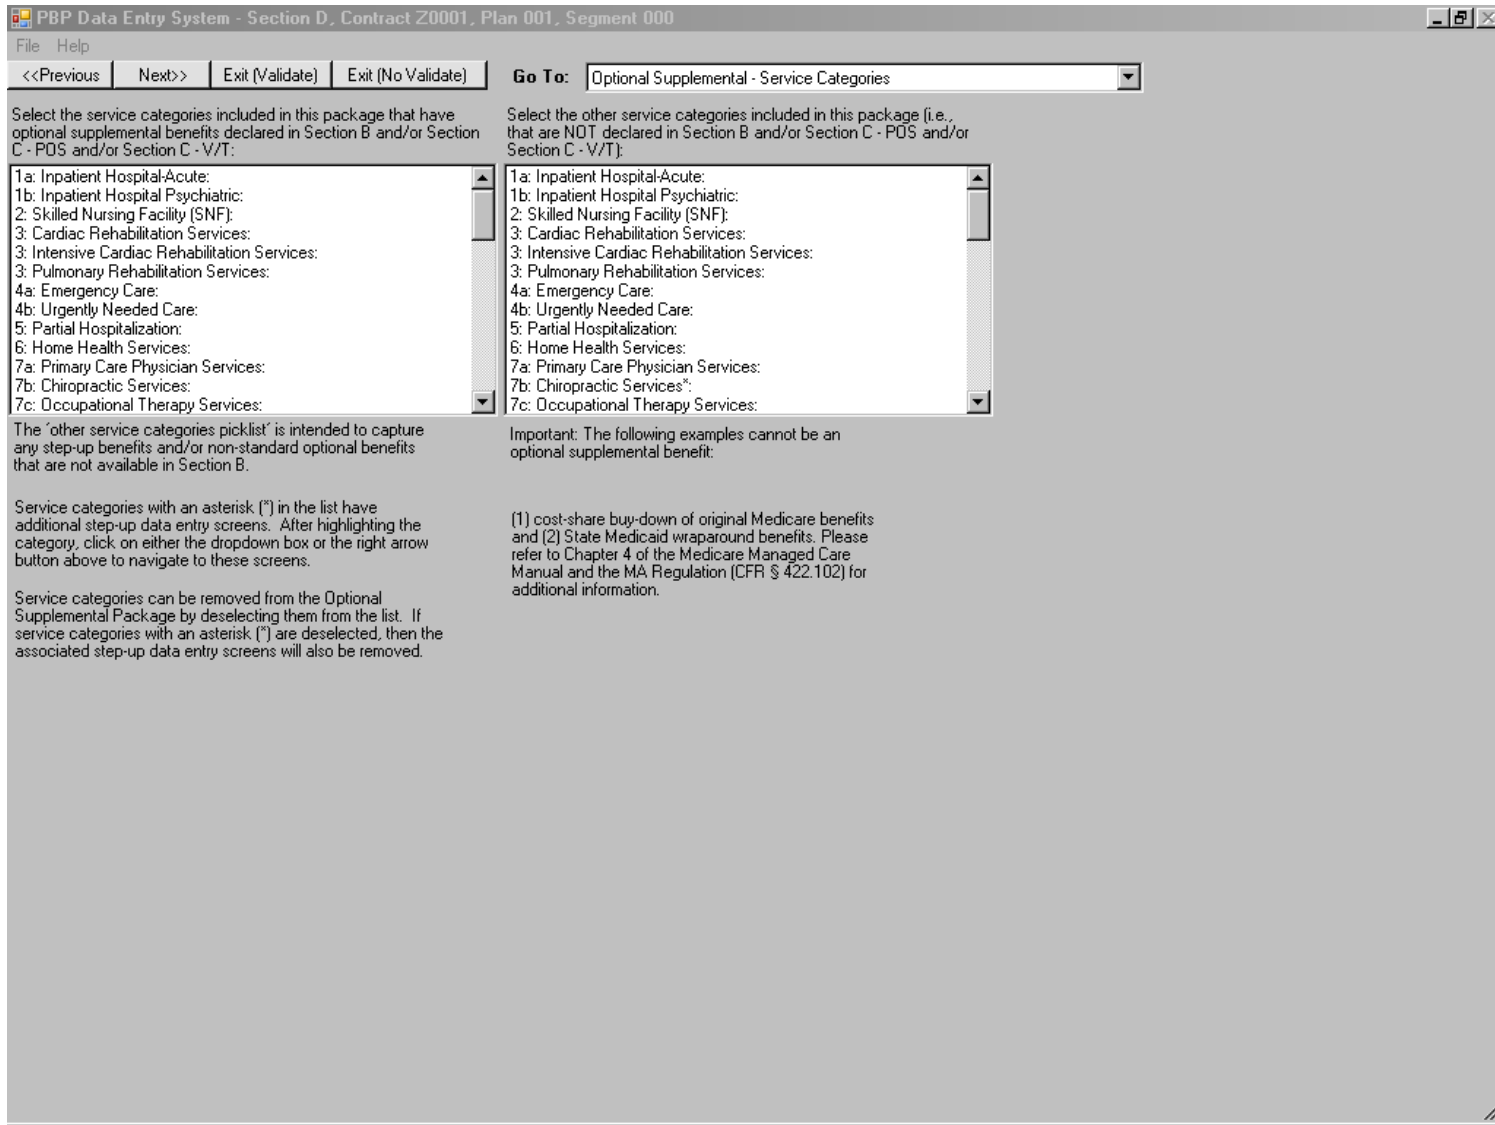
PBP Data Entry System - Section D, Contract Z0001, Plan 001, Segment 000

File Help

<<Previous Next>> Exit (Validate) Exit (No Validate) Go To: Optional Supplemental - Service Categories

Select the service categories included in this package that have optional supplemental benefits declared in Section B and/or Section C - POS and/or Section C - V/T:

1a: Inpatient Hospital-Acute:
1b: Inpatient Hospital Psychiatric:
2: Skilled Nursing Facility (SNF):
3: Cardiac Rehabilitation Services:
3: Intensive Cardiac Rehabilitation Services:
3: Pulmonary Rehabilitation Services:
4a: Emergency Care:
4b: Urgently Needed Care:
5: Partial Hospitalization:
6: Home Health Services:
7a: Primary Care Physician Services:
7b: Chiropractic Services:
7c: Occupational Therapy Services:

The 'other service categories picklist' is intended to capture any step-up benefits and/or non-standard optional benefits that are not available in Section B.

Service categories with an asterisk (*) in the list have additional step-up data entry screens. After highlighting the category, click on either the dropdown box or the right arrow button above to navigate to these screens.

Service categories can be removed from the Optional Supplemental Package by deselecting them from the list. If service categories with an asterisk (*) are deselected, then the associated step-up data entry screens will also be removed.

Select the other service categories included in this package (i.e., that are NOT declared in Section B and/or Section C - POS and/or Section C - V/T):

1a: Inpatient Hospital-Acute:
1b: Inpatient Hospital Psychiatric:
2: Skilled Nursing Facility (SNF):
3: Cardiac Rehabilitation Services:
3: Intensive Cardiac Rehabilitation Services:
3: Pulmonary Rehabilitation Services:
4a: Emergency Care:
4b: Urgently Needed Care:
5: Partial Hospitalization:
6: Home Health Services:
7a: Primary Care Physician Services:
7b: Chiropractic Services*:
7c: Occupational Therapy Services:

Important: The following examples cannot be an optional supplemental benefit:

(1) cost-share buy-down of original Medicare benefits and (2) State Medicaid wraparound benefits. Please refer to Chapter 4 of the Medicare Managed Care Manual and the MA Regulation (CFR § 422.102) for additional information.